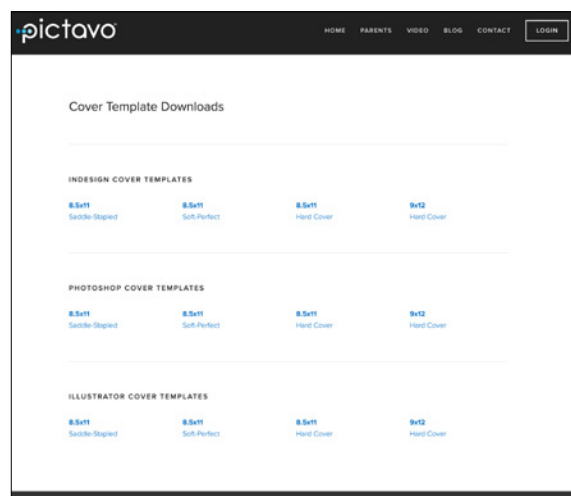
pictavo

HOME PARENTS VIDEO BLOG CONTACT LOGIN

Cover Template Downloads

INDESIGN COVER TEMPLATES

8.5x11
Saddle-Stapled

8.5x11
Soft-Perfect

8.5x11
Hard Cover

9x12
Hard Cover

PHOTOSHOP COVER TEMPLATES

8.5x11
Saddle-Stapled

8.5x11
Soft-Perfect

8.5x11
Hard Cover

9x12
Hard Cover

ILLUSTRATOR COVER TEMPLATES

8.5x11
Saddle-Stapled

8.5x11
Soft-Perfect

8.5x11
Hard Cover

9x12
Hard Cover